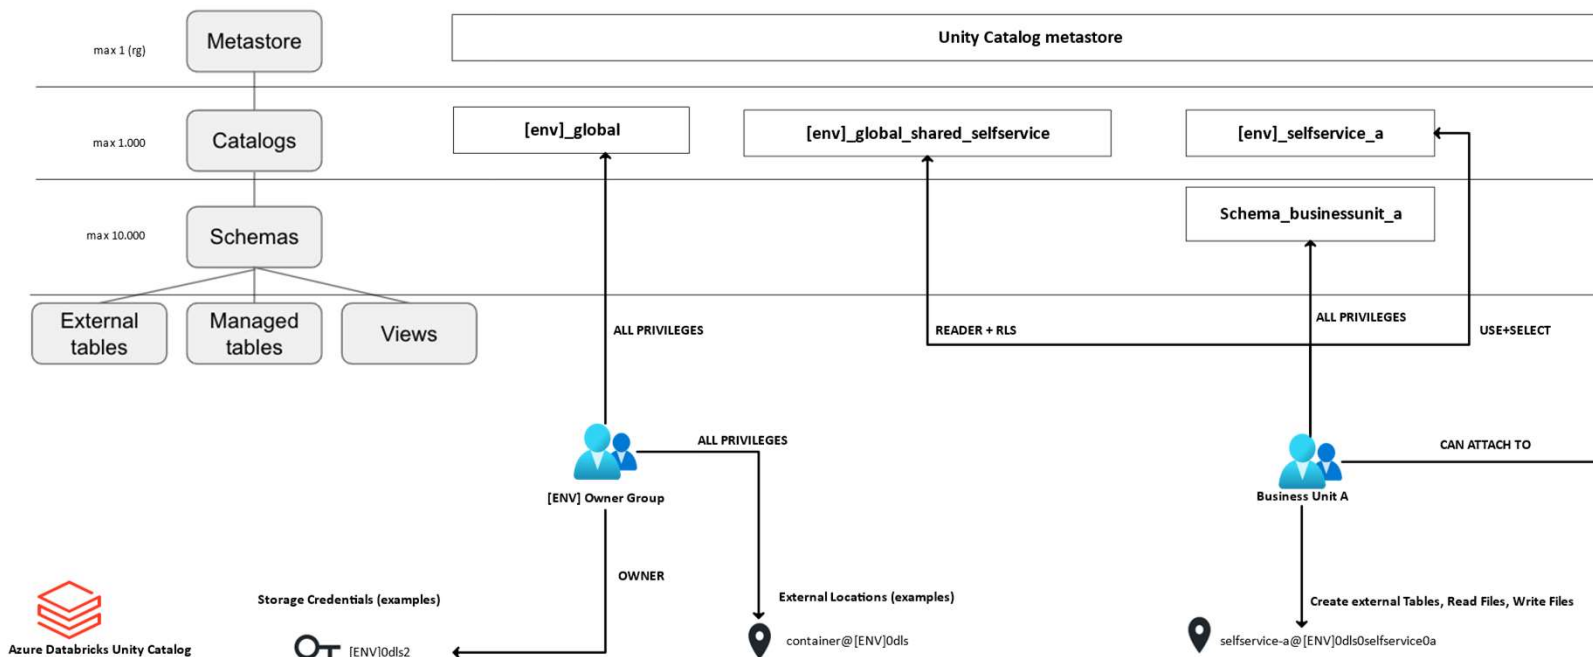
max 1 (rg)

Metastore

Unity Catalog metastore

max 1.000

Catalogs

[env]_global

[env]_global_shared_selfservice

[env]_selfservice_a

max 10.000

Schemas

Schema_businessunit_a

External tables

Managed tables

Views

ALL PRIVILEGES

READER + RLS

ALL PRIVILEGES

USE+SELECT

ALL PRIVILEGES

CAN ATTACH TO

[ENV] Owner Group

Business Unit A

OWNER

Storage Credentials (examples)

External Locations (examples)

Create external Tables, Read Files, Write Files

Azure Databricks Unity Catalog

[ENV]0dls2

container@[ENV]0dls

selfservice-a@[ENV]0dls0selfservice0a